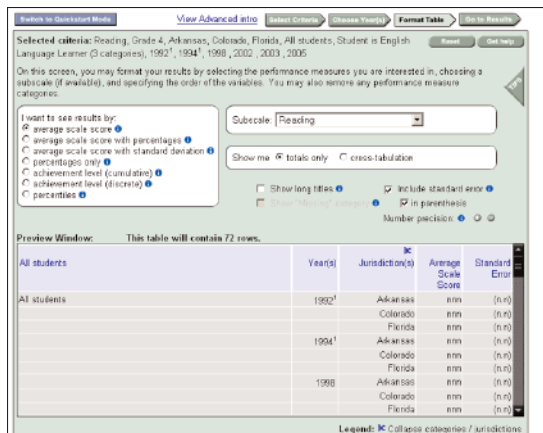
Switch to Quickstart Mode

View Advanced intro

Select Criteria

Choose Year(s)

Format Table

Go to Results

Selected criteria: Reading, Grade 4, Arkansas, Colorado, Florida, All students, Student is English Language Learner (3 categories), 1992$^1$, 1994$^1$, 1998, 2002, 2003, 2005

Reset

Get help

On this screen, you may format your results by selecting the performance measures you are interested in, choosing a subscale (if available), and specifying the order of the variables. You may also remove any performance measure categories.

Tips

I want to see results by:
average scale score
average scale score with percentages
average scale score with standard deviation
percentages only
achievement level (cumulative)
achievement level (discrete)
percentiles

Subscale: Reading

Show me totals only cross-tabulation

Show long titles

Include standard error

Show "Missing" categories

in parenthesis

Number precision:

Preview Window: This table will contain 72 rows.

| All students | Year(s) | Jurisdiction(s) | Average Scale Score | Standard Error |
|---|---|---|---|---|
| All students | 1992$^1$ | Arkansas | nnn | (n.n) |
| | | Colorado | nnn | (n.n) |
| | | Florida | nnn | (n.n) |
| | 1994$^1$ | Arkansas | nnn | (n.n) |
| | | Colorado | nnn | (n.n) |
| | | Florida | nnn | (n.n) |
| | 1998 | Arkansas | nnn | (n.n) |
| | | Colorado | nnn | (n.n) |
| | | Florida | nnn | (n.n) |

Legend: Collapse categories / jurisdictions